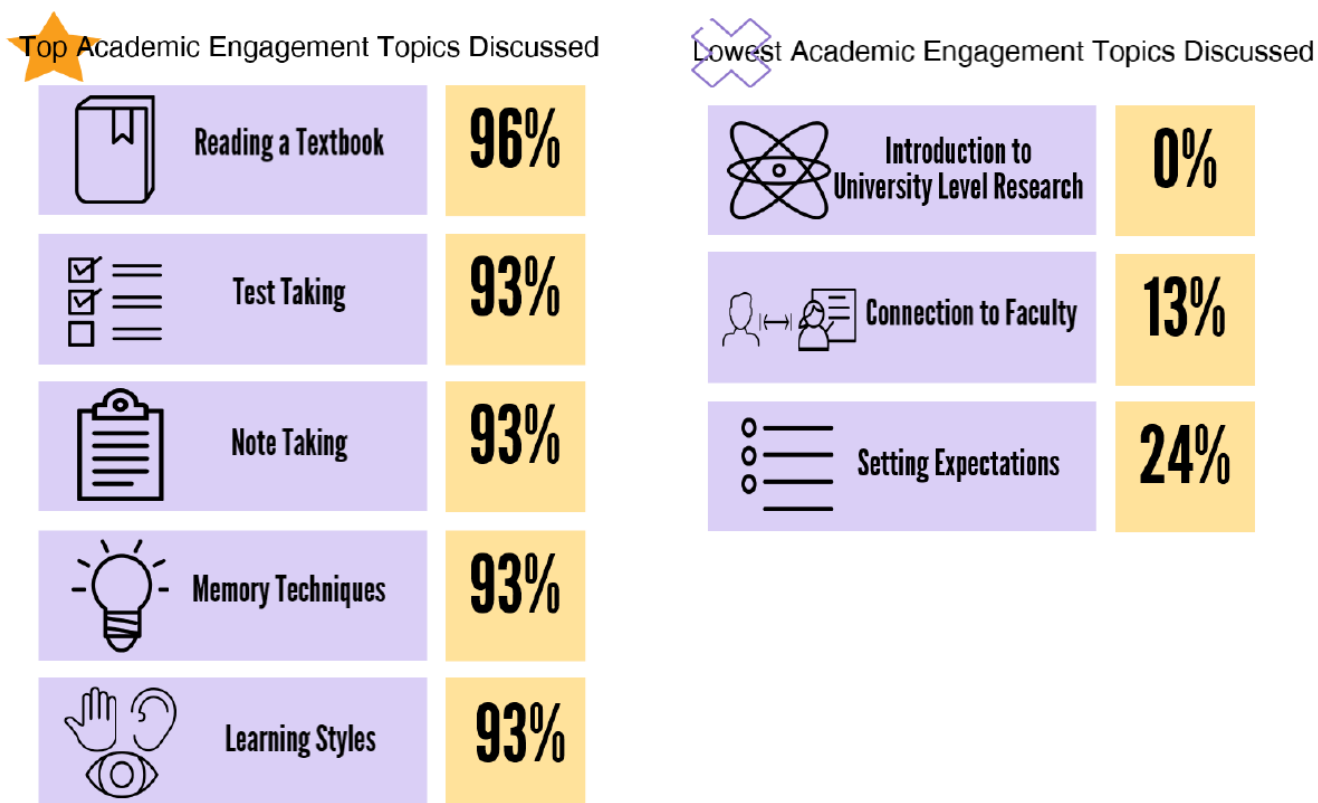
Top Academic Engagement Topics Discussed

| | |
|---|---|
| Reading a Textbook | 96% |
| Test Taking | 93% |
| Note Taking | 93% |
| Memory Techniques | 93% |
| Learning Styles | 93% |

Lowest Academic Engagement Topics Discussed

| | |
|---|---|
| Introduction to University Level Research | 0% |
| Connection to Faculty | 13% |
| Setting Expectations | 24% |